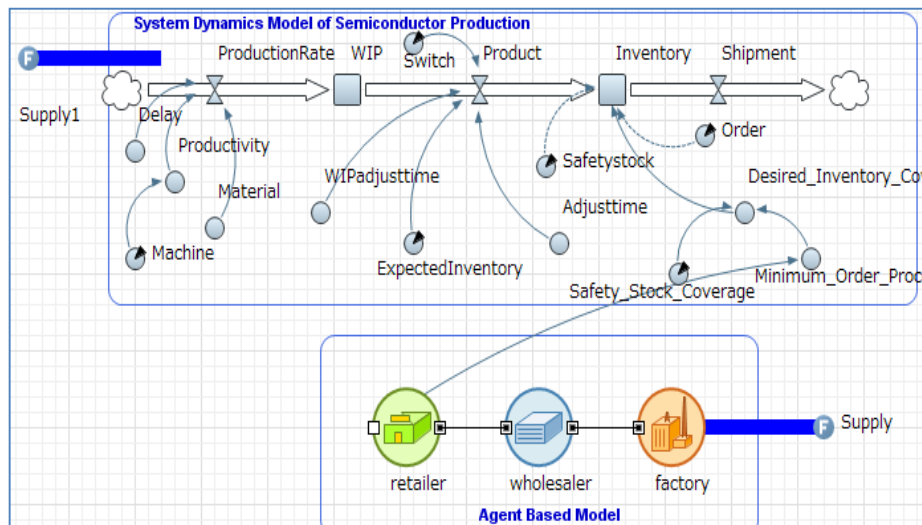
System Dynamics Model of Semiconductor Production

Supply1

ProductionRate

WIP

Switch

Product

Inventory

Shipment

Delay

Productivity

Material

Machine

WIPadjusttime

ExpectedInventory

Adjusttime

Safetystock

Order

Desired_Inventory_Co

Safety_Stock_Coverage

Minimum_Order_Proc

retailer

wholesaler

factory

Supply

Agent Based Model